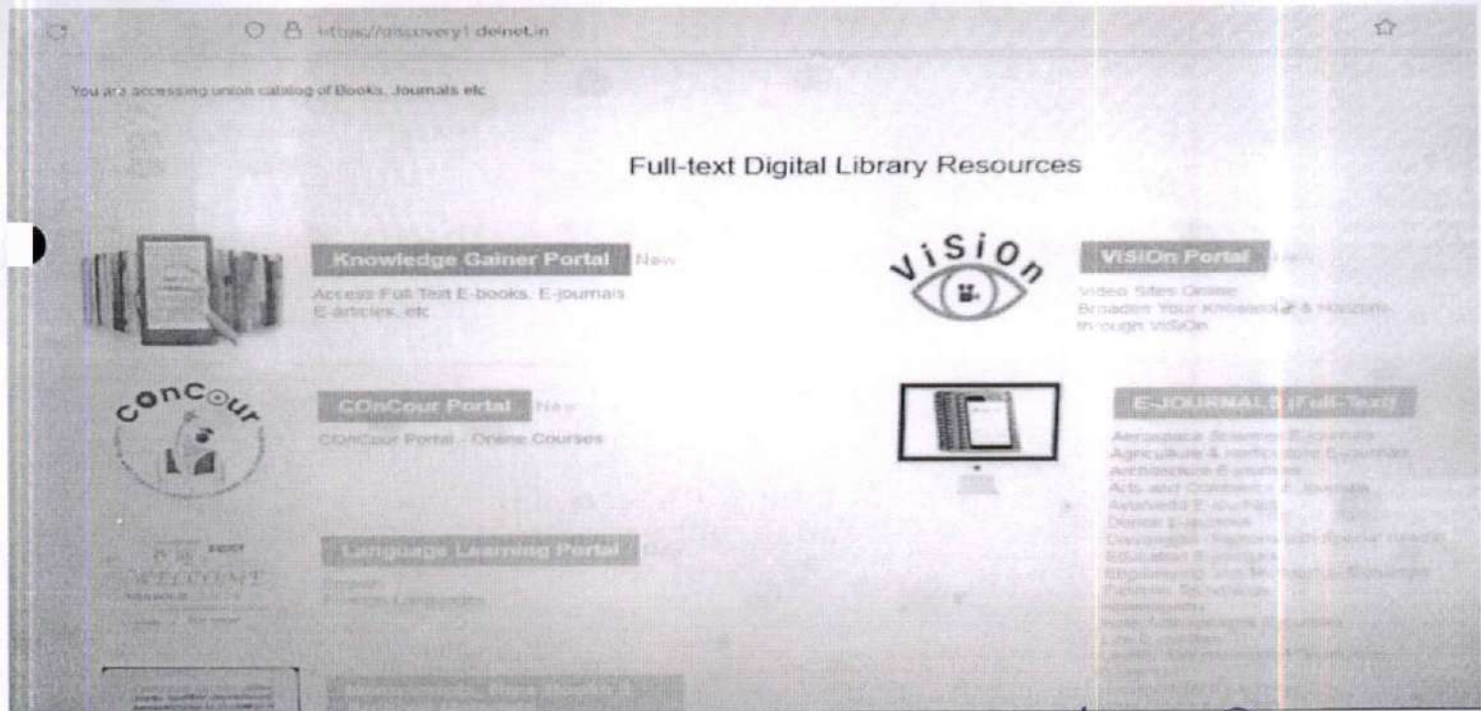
https://discovery1.delnet.in

You are accessing union catalog of Books, Journals etc

Full-text Digital Library Resources

Knowledge Gainer Portal New

Access Full Text E-books, E-journals E-articles, etc

ViSiOn

ViSiOn Portal New

Video Sites Online
Broaden Your Knowledge & Horizons through ViSiOn

COnCour

COnCour Portal New

COnCour Portal - Online Courses

E-JOURNALS (Full-Text)

Aerospace Science E-journals
Agriculture & Horticulture E-journals
Architecture E-journals
Arts and Commerce E-Journals
Ayurveda E-journals
Dental E-journals
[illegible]
Education E-journals
Engineering and Management E-journals
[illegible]
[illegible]
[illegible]
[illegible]
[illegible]

WELCOME

Language Learning Portal New

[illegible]
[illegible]

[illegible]